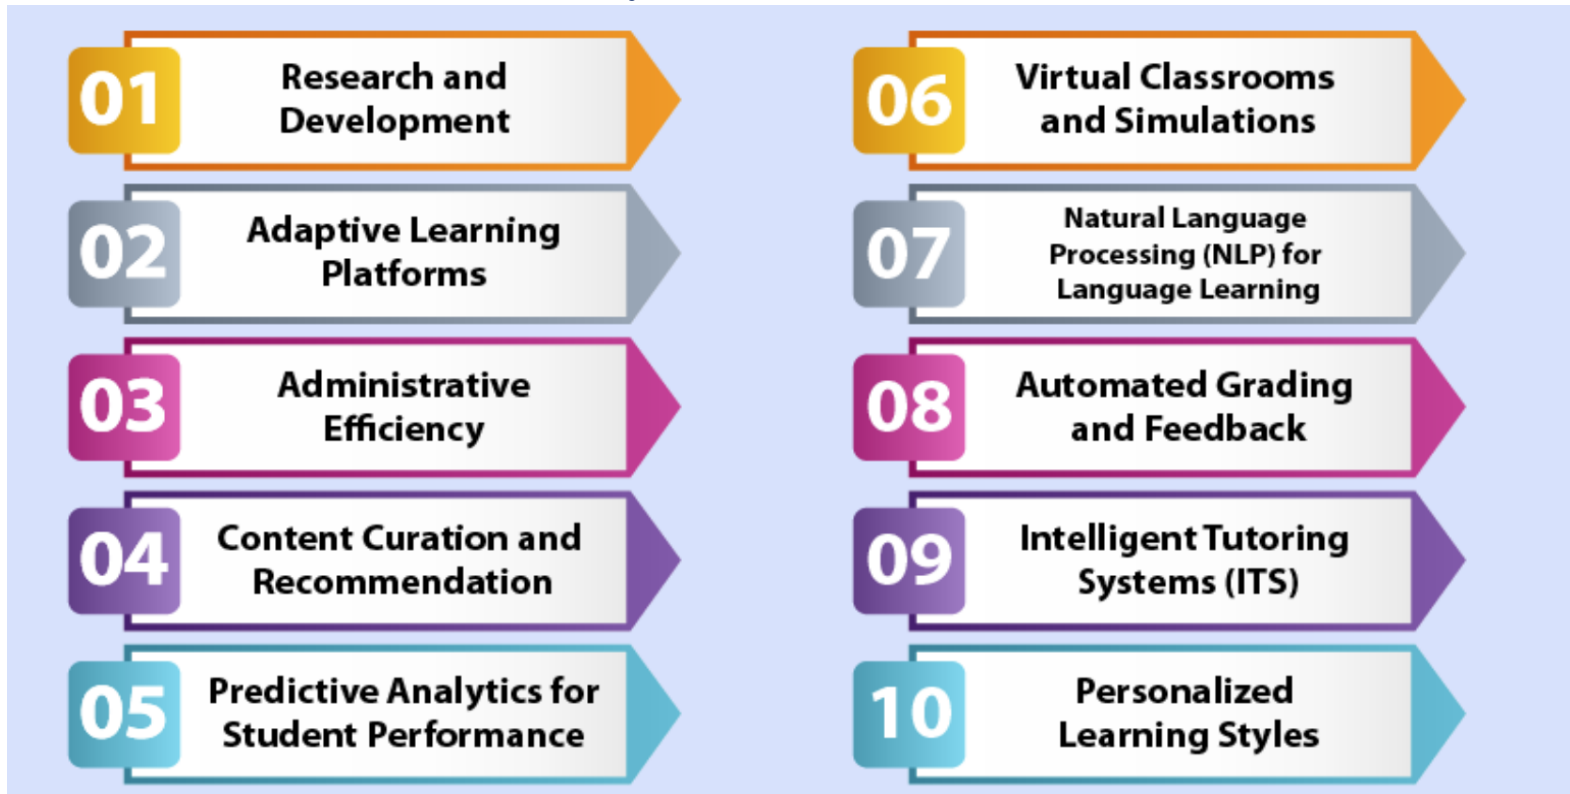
01 Research and Development

02 Adaptive Learning Platforms

03 Administrative Efficiency

04 Content Curation and Recommendation

05 Predictive Analytics for Student Performance

06 Virtual Classrooms and Simulations

07 Natural Language Processing (NLP) for Language Learning

08 Automated Grading and Feedback

09 Intelligent Tutoring Systems (ITS)

10 Personalized Learning Styles